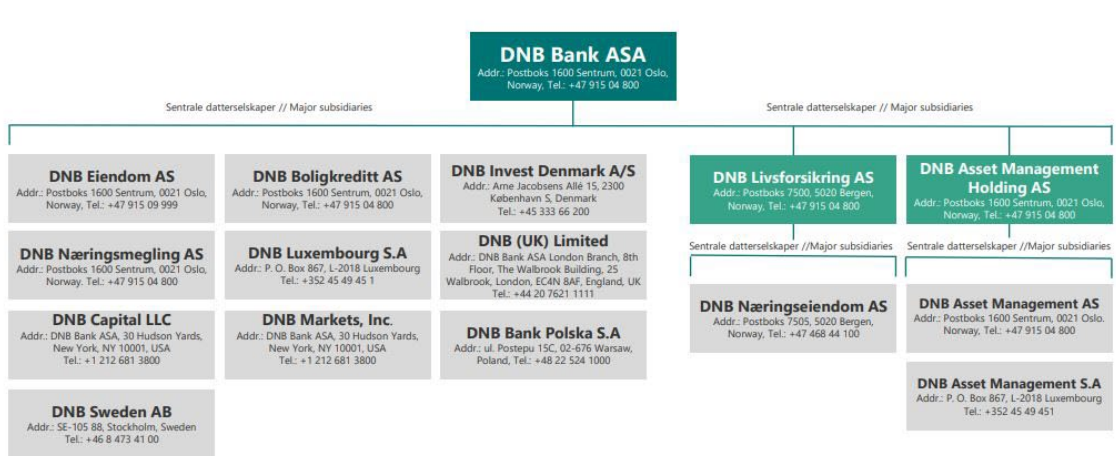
DNB Bank ASA
Addr.: Postboks 1600 Sentrum, 0021 Oslo, Norway, Tel.: +47 915 04 800

Sentrale datterselskaper // Major subsidiaries

Sentrale datterselskaper // Major subsidiaries

DNB Eiendom AS
Addr.: Postboks 1600 Sentrum, 0021 Oslo, Norway, Tel.: +47 915 09 999

DNB Næringsmegling AS
Addr.: Postboks 1600 Sentrum, 0021 Oslo, Norway, Tel.: +47 915 04 800

DNB Capital LLC
Addr.: DNB Bank ASA, 30 Hudson Yards, New York, NY 10001, USA
Tel.: +1 212 681 3800

DNB Sweden AB
Addr.: SE-105 88, Stockholm, Sweden
Tel.: +46 8 473 41 00

DNB Boligkreditt AS
Addr.: Postboks 1600 Sentrum, 0021 Oslo, Norway, Tel.: +47 915 04 800

DNB Luxembourg S.A
Addr.: P. O. Box 867, L-2018 Luxembourg
Tel.: +352 45 49 45 1

DNB Markets, Inc.
Addr.: DNB Bank ASA, 30 Hudson Yards, New York, NY 10001, USA
Tel.: +1 212 681 3800

DNB Invest Denmark A/S
Addr.: Arne Jacobsens Allé 15, 2300 København S, Denmark
Tel.: +45 333 66 200

DNB (UK) Limited
Addr.: DNB Bank ASA London Branch, 8th Floor, The Walbrook Building, 25 Walbrook, London, EC4N 8AF, England, UK
Tel.: +44 20 7621 1111

DNB Bank Polska S.A
Addr.: ul. Postepu 15C, 02-676 Warsaw, Poland, Tel.: +48 22 524 1000

DNB Livsforsikring AS
Addr.: Postboks 7500, 5020 Bergen, Norway, Tel.: +47 915 04 800

Sentrale datterselskaper //Major subsidiaries

DNB Næringseiendom AS
Addr.: Postboks 7505, 5020 Bergen, Norway, Tel.: +47 468 44 100

DNB Asset Management Holding AS
Addr.: Postboks 1600 Sentrum, 0021 Oslo, Norway, Tel.: +47 915 04 800

Sentrale datterselskaper //Major subsidiaries

DNB Asset Management AS
Addr.: Postboks 1600 Sentrum, 0021 Oslo. Norway, Tel.: +47 915 04 800

DNB Asset Management S.A
Addr.: P. O. Box 867, L-2018 Luxembourg
Tel.: +352 45 49 451